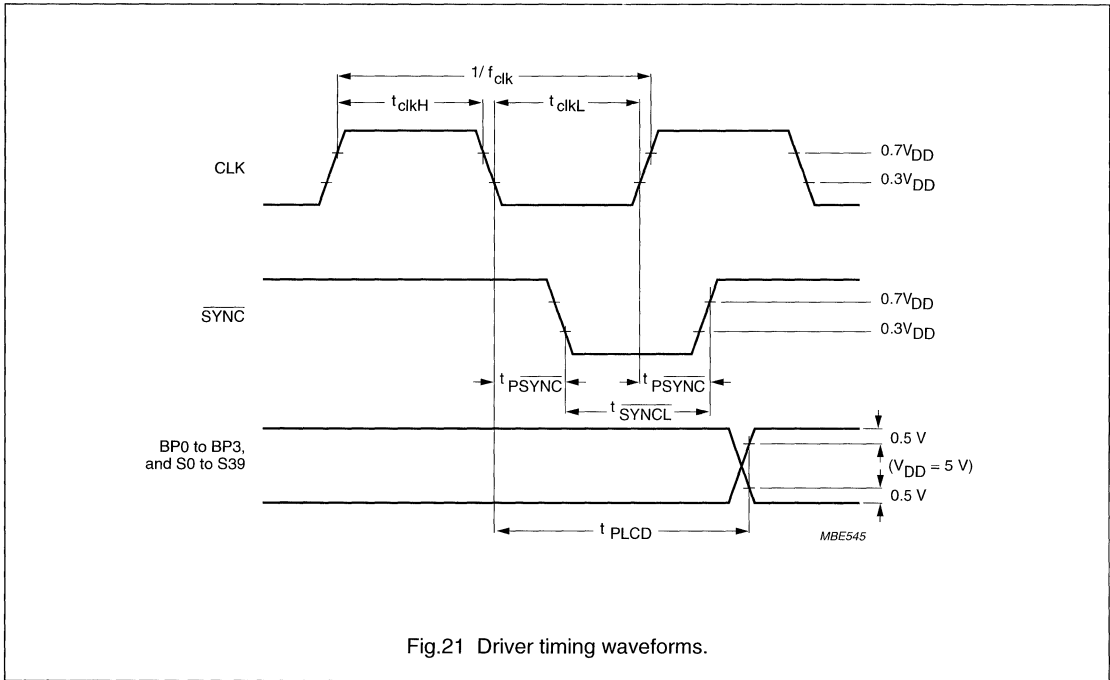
$1/f_{clk}$

$t_{clkH}$

$t_{clkL}$

CLK

$0.7V_{DD}$

$0.3V_{DD}$

$\overline{SYNC}$

$0.7V_{DD}$

$0.3V_{DD}$

$t_{P\overline{SYNC}}$

$t_{P\overline{SYNC}}$

$t_{\overline{SYNCL}}$

BP0 to BP3, and S0 to S39

0.5 V

$(V_{DD} = 5\ V)$

0.5 V

$t_{PLCD}$

MBE545

Fig.21 Driver timing waveforms.